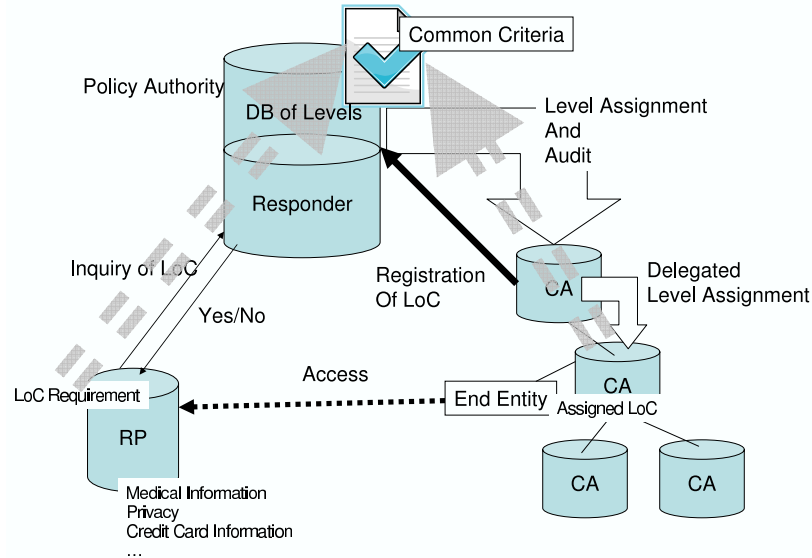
Common Criteria

Policy Authority

DB of Levels

Level Assignment And Audit

Responder

Inquiry of LoC

Registration Of LoC

CA

Delegated Level Assignment

Yes/No

Access

CA

LoC Requirement

End Entity

Assigned LoC

RP

CA

CA

Medical Information
Privacy
Credit Card Information
...